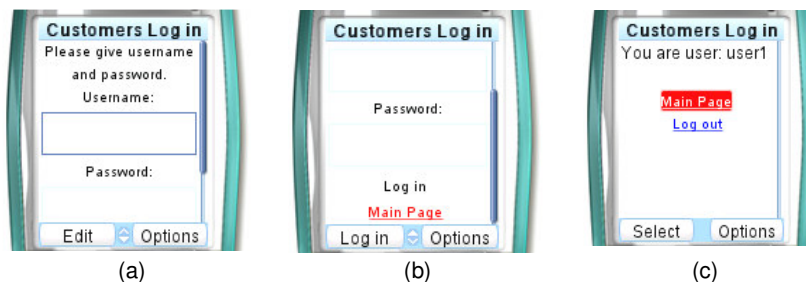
Customers Log in
Please give username and password.
Username:
Password:
Edit
Options
(a)

Customers Log in
Password:
Log in
Main Page
Log in
Options
(b)

Customers Log in
You are user: user1
Main Page
Log out
Select
Options
(c)